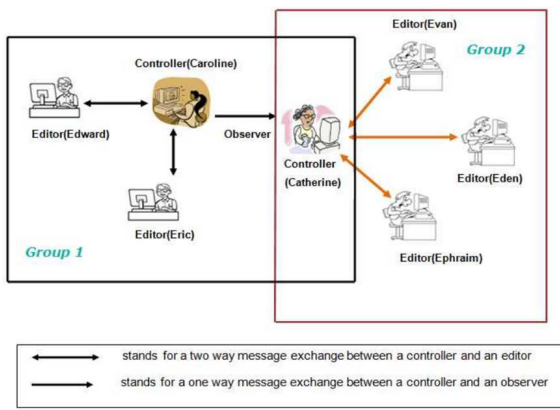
Editor(Evan)

Group 2

Controller(Caroline)

Editor(Edward)

Observer

Controller (Catherine)

Editor(Eden)

Editor(Eric)

Group 1

Editor(Ephraim)

stands for a two way message exchange between a controller and an editor

stands for a one way message exchange between a controller and an observer